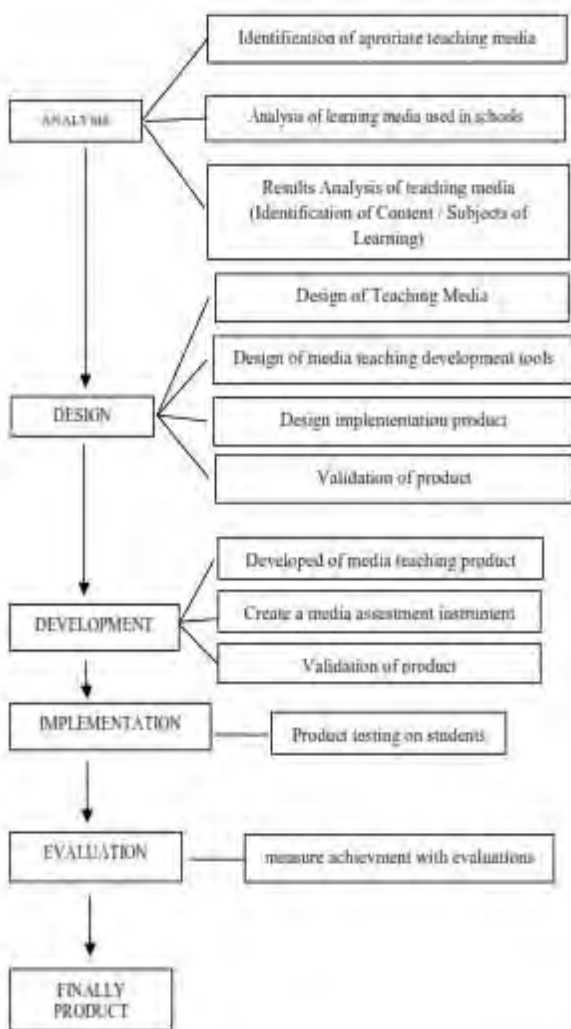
ANALYSIS

Identification of aproriate teaching media

Analysis of learning media used in schools

Results Analysis of teaching media (Identification of Content / Subjects of Learning)

DESIGN

Design of Teaching Media

Design of media teaching development tools

Design implementation product

Validation of product

DEVELOPMENT

Developed of media teaching product

Create a media assessment instrument

Validation of product

IMPLEMENTATION

Product testing on students

EVALUATION

measure achievment with evaluations

FINALLY PRODUCT